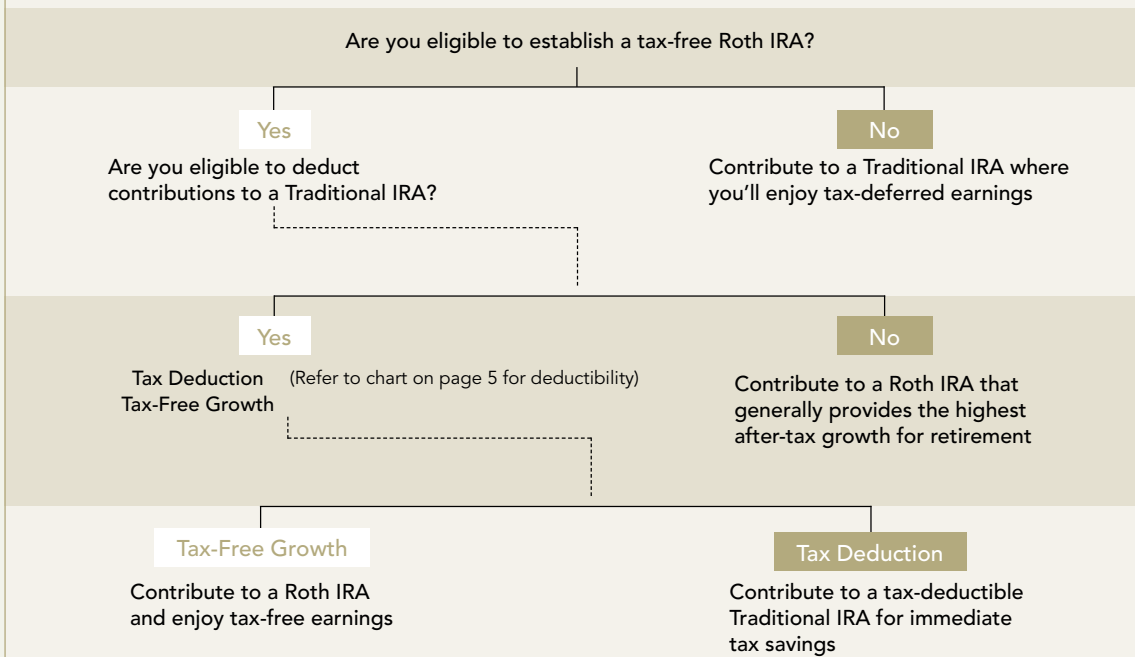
Are you eligible to establish a tax-free Roth IRA?

Yes

Are you eligible to deduct contributions to a Traditional IRA?

No

Contribute to a Traditional IRA where you'll enjoy tax-deferred earnings

Yes

Tax Deduction
Tax-Free Growth

(Refer to chart on page 5 for deductibility)

No

Contribute to a Roth IRA that generally provides the highest after-tax growth for retirement

Tax-Free Growth

Contribute to a Roth IRA and enjoy tax-free earnings

Tax Deduction

Contribute to a tax-deductible Traditional IRA for immediate tax savings